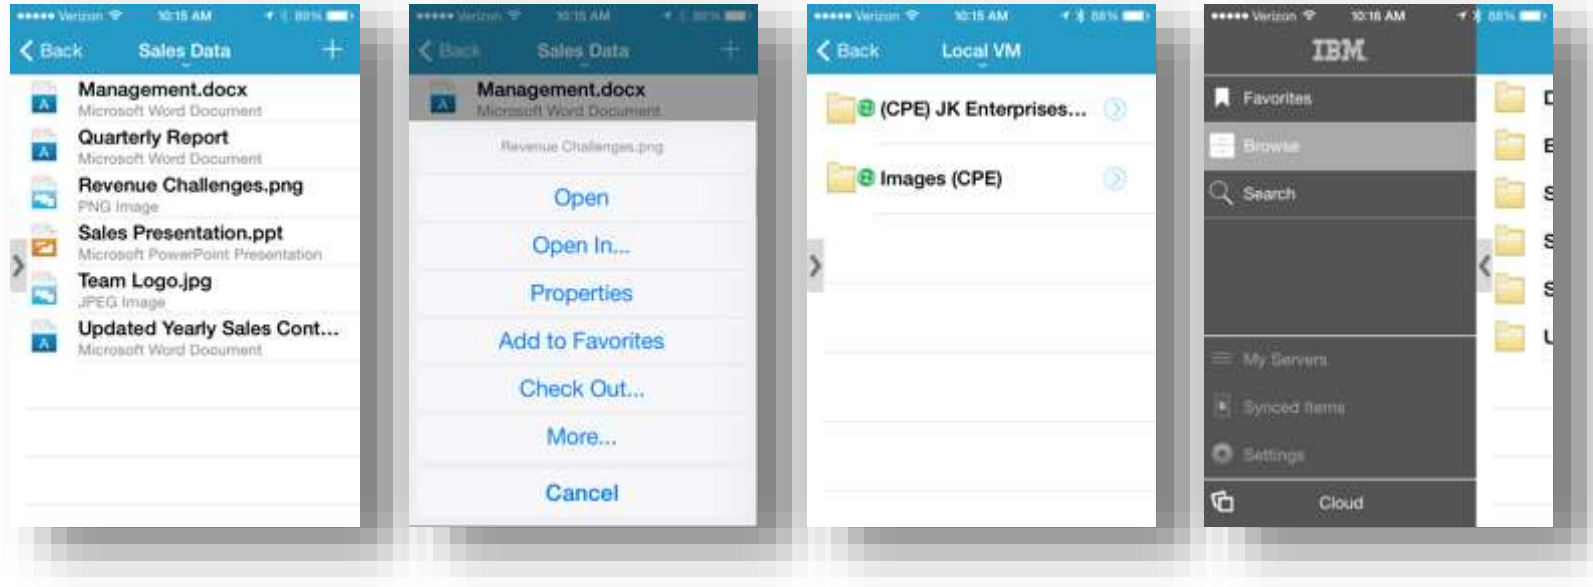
••••• Verizon 10:15 AM 88%
Back Sales Data +
Management.docx
Microsoft Word Document
Quarterly Report
Microsoft Word Document
Revenue Challenges.png
PNG Image
Sales Presentation.ppt
Microsoft PowerPoint Presentation
Team Logo.jpg
JPEG Image
Updated Yearly Sales Cont...
Microsoft Word Document

••••• Verizon 10:15 AM 88%
Back Sales Data +
Management.docx
Microsoft Word Document
Revenue Challenges.png
Open
Open In...
Properties
Add to Favorites
Check Out...
More...
Cancel

••••• Verizon 10:15 AM 88%
Back Local VM
(CPE) JK Enterprises...
Images (CPE)

••••• Verizon 10:16 AM 88%
IBM
Favorites
Browse
Search
My Servers
Synced Items
Settings
Cloud
D
E
S
S
S
U